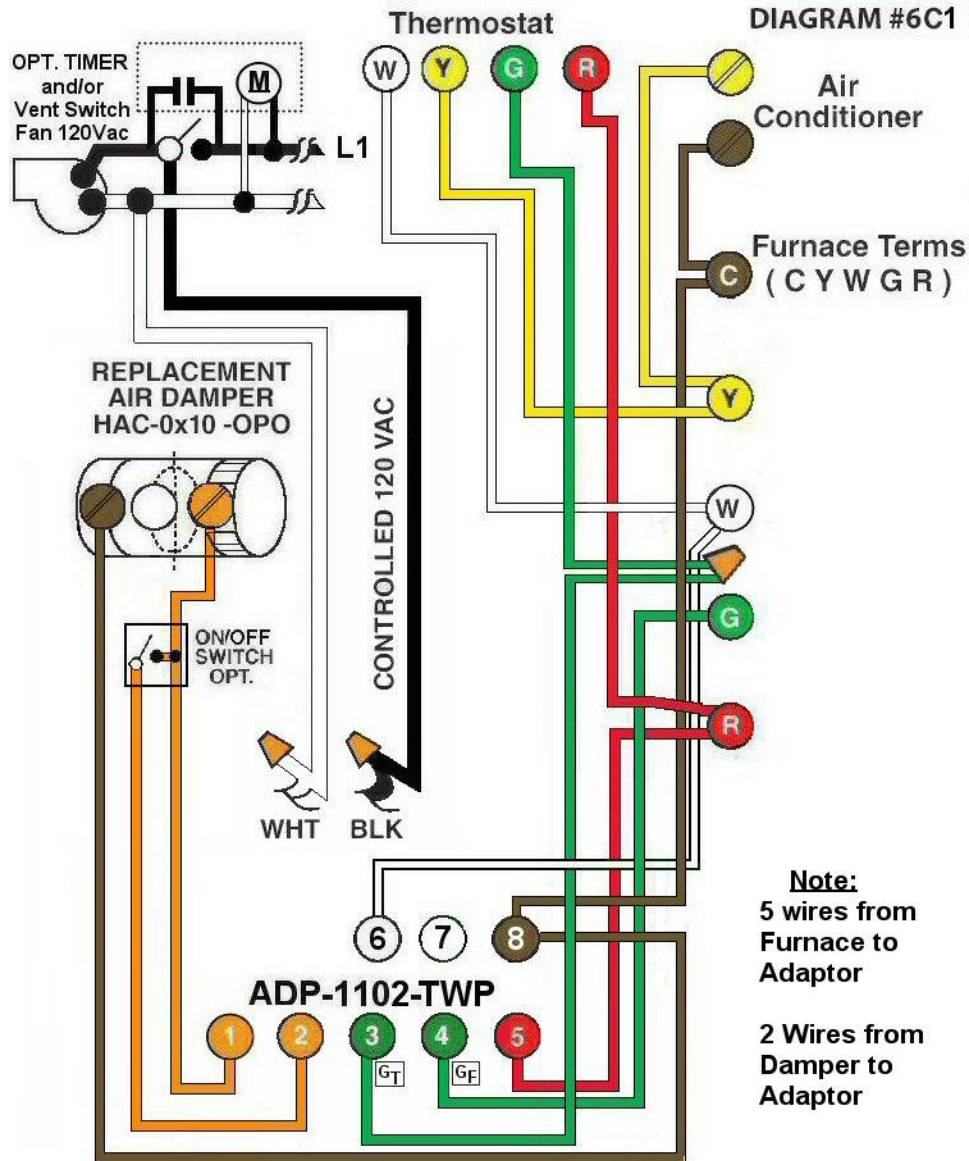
Thermostat

DIAGRAM #6C1

W Y G R

OPT. TIMER and/or Vent Switch Fan 120Vac

M

L1

Air Conditioner

Furnace Terms ( C Y W G R )

C

Y

W

G

R

REPLACEMENT AIR DAMPER HAC-0x10 -OPO

CONTROLLED 120 VAC

ON/OFF SWITCH OPT.

WHT BLK

6 7 8

ADP-1102-TWP

1 2 3 4 5

$G_T$ $G_F$

Note:
5 wires from Furnace to Adaptor

2 Wires from Damper to Adaptor